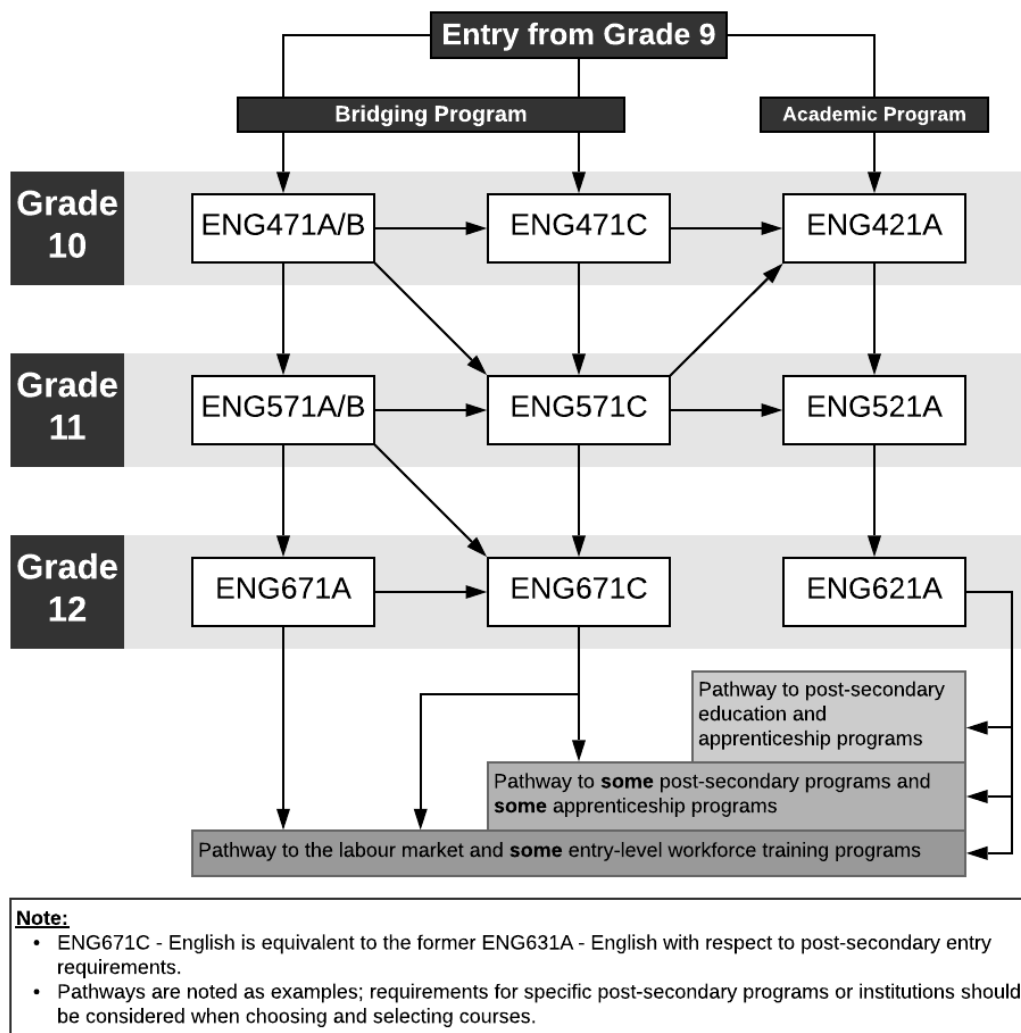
Entry from Grade 9

Bridging Program

Academic Program

Grade 10

ENG471A/B

ENG471C

ENG421A

Grade 11

ENG571A/B

ENG571C

ENG521A

Grade 12

ENG671A

ENG671C

ENG621A

Pathway to post-secondary education and apprenticeship programs

Pathway to **some** post-secondary programs and **some** apprenticeship programs

Pathway to the labour market and **some** entry-level workforce training programs

Note:

• ENG671C - English is equivalent to the former ENG631A - English with respect to post-secondary entry requirements.

• Pathways are noted as examples; requirements for specific post-secondary programs or institutions should be considered when choosing and selecting courses.